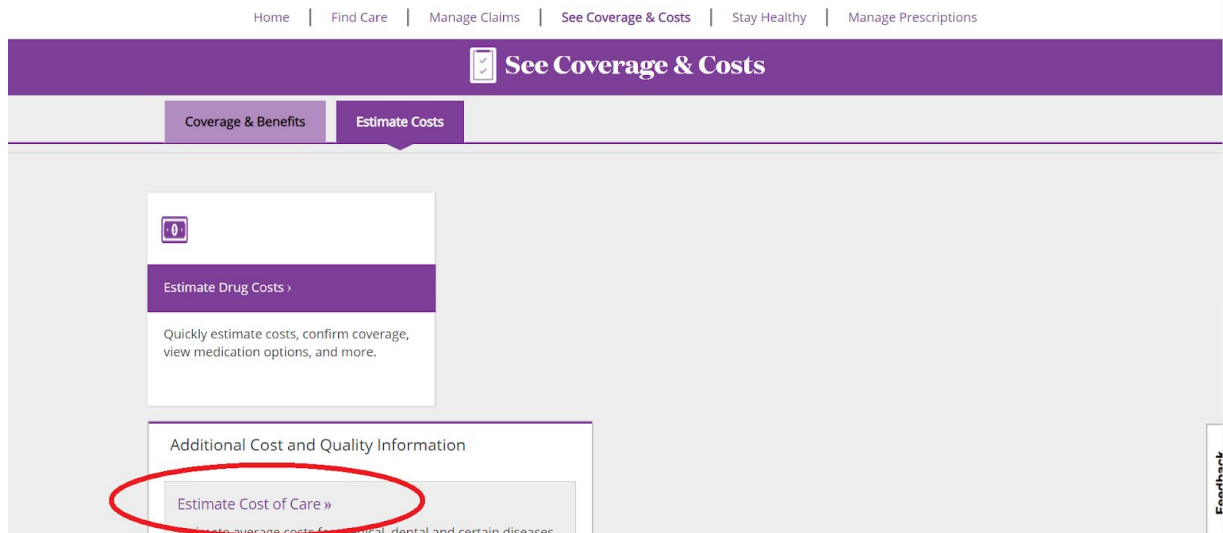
Home | Find Care | Manage Claims | See Coverage & Costs | Stay Healthy | Manage Prescriptions

See Coverage & Costs

Coverage & Benefits
Estimate Costs

Estimate Drug Costs ›

Quickly estimate costs, confirm coverage, view medication options, and more.

Additional Cost and Quality Information

Estimate Cost of Care »

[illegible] average costs for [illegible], dental and certain diseases

Feedback